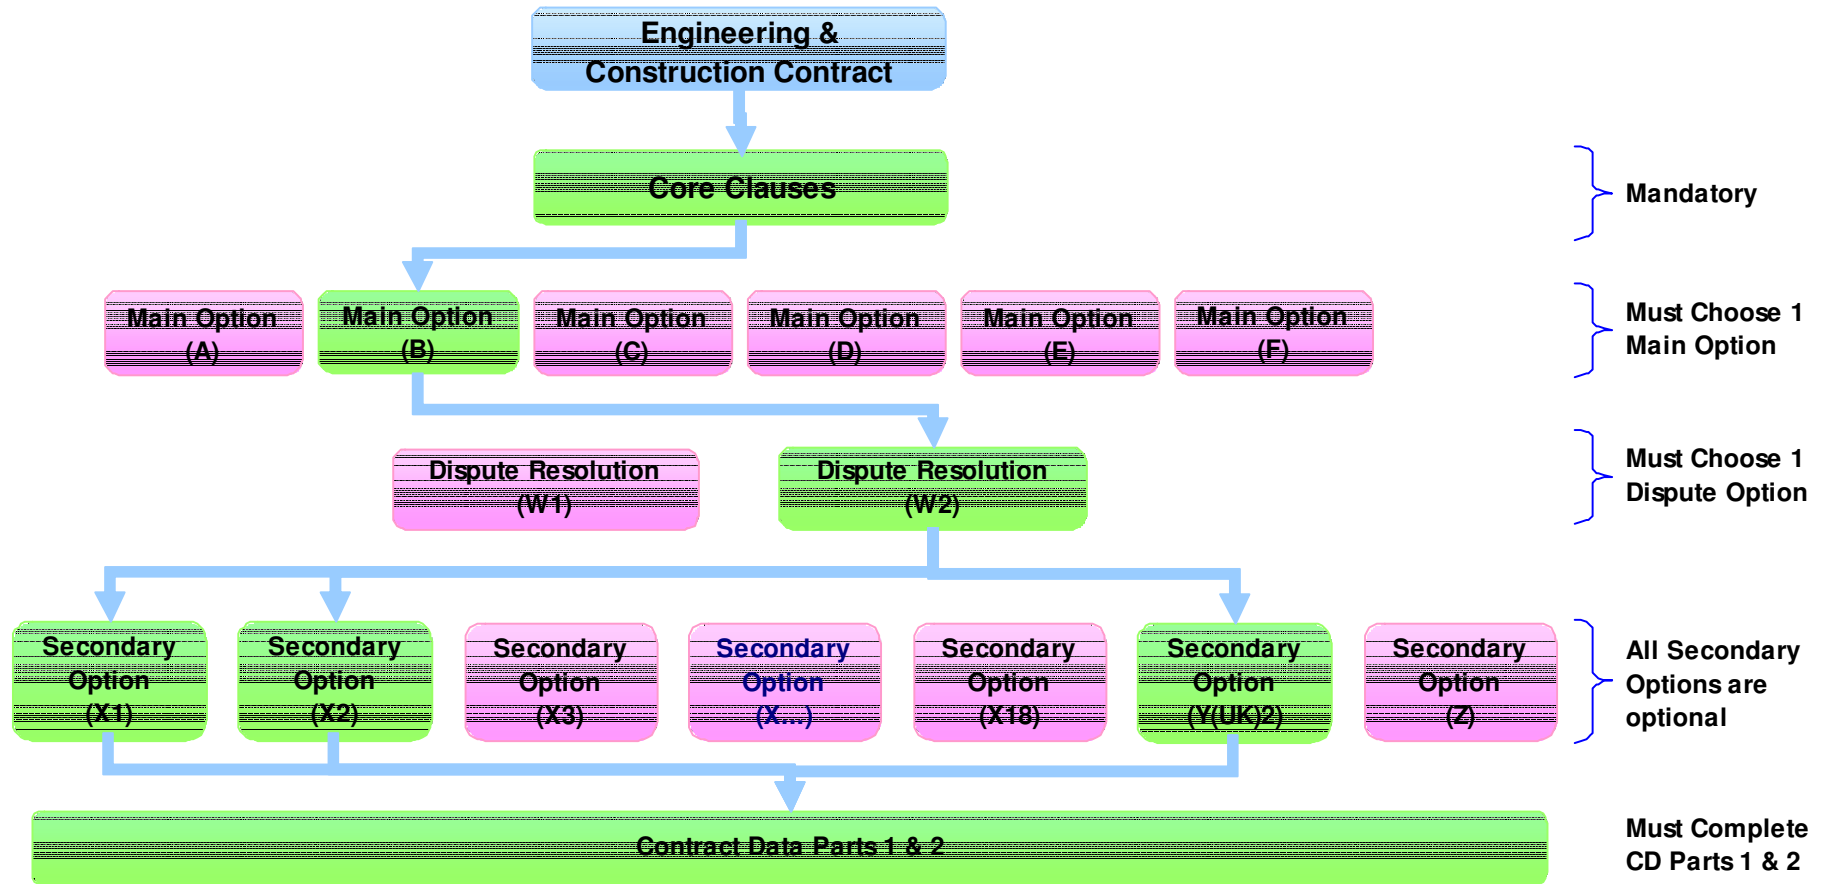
Engineering & Construction Contract

Core Clauses

Mandatory

Main Option (A)

Main Option (B)

Main Option (C)

Main Option (D)

Main Option (E)

Main Option (F)

Must Choose 1 Main Option

Dispute Resolution (W1)

Dispute Resolution (W2)

Must Choose 1 Dispute Option

Secondary Option (X1)

Secondary Option (X2)

Secondary Option (X3)

Secondary Option (X...)

Secondary Option (X18)

Secondary Option (Y(UK)2)

Secondary Option (Z)

All Secondary Options are optional

Contract Data Parts 1 & 2

Must Complete CD Parts 1 & 2